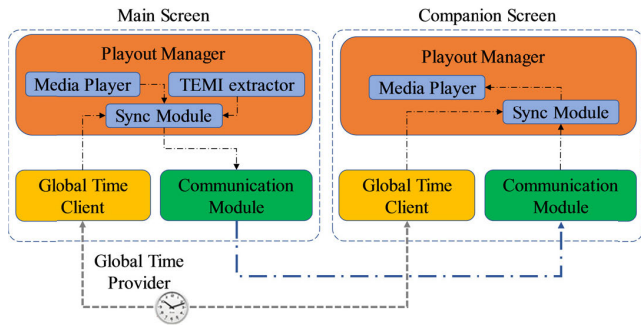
Main Screen

Playout Manager

Media Player

TEMI extractor

Sync Module

Global Time Client

Communication Module

Companion Screen

Playout Manager

Media Player

Sync Module

Global Time Client

Communication Module

Global Time Provider